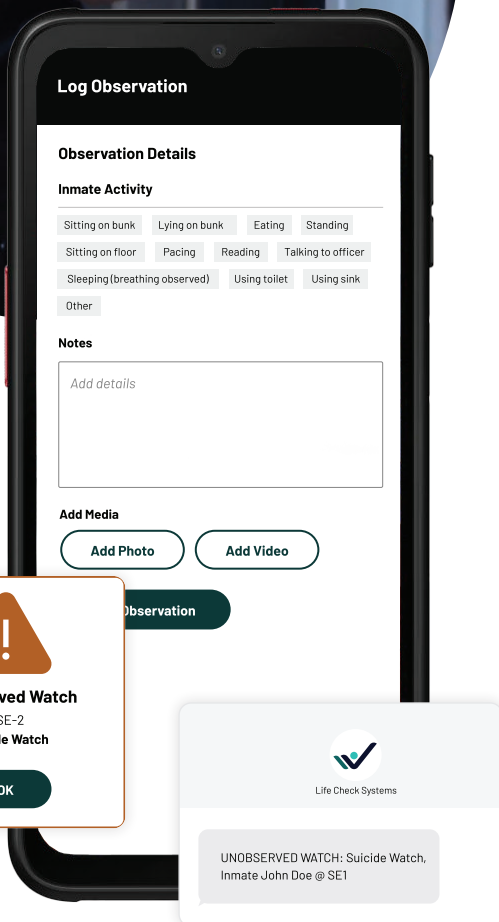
Log Observation

Observation Details

Inmate Activity

Sitting on bunk
Lying on bunk
Eating
Standing
Sitting on floor
Pacing
Reading
Talking to officer
Sleeping (breathing observed)
Using toilet
Using sink
Other

Notes

Add details

Add Media

Add Photo
Add Video

Observation

ved Watch
SE-2
de Watch
OK

Life Check Systems

UNOBSERVED WATCH: Suicide Watch, Inmate John Doe @ SE1